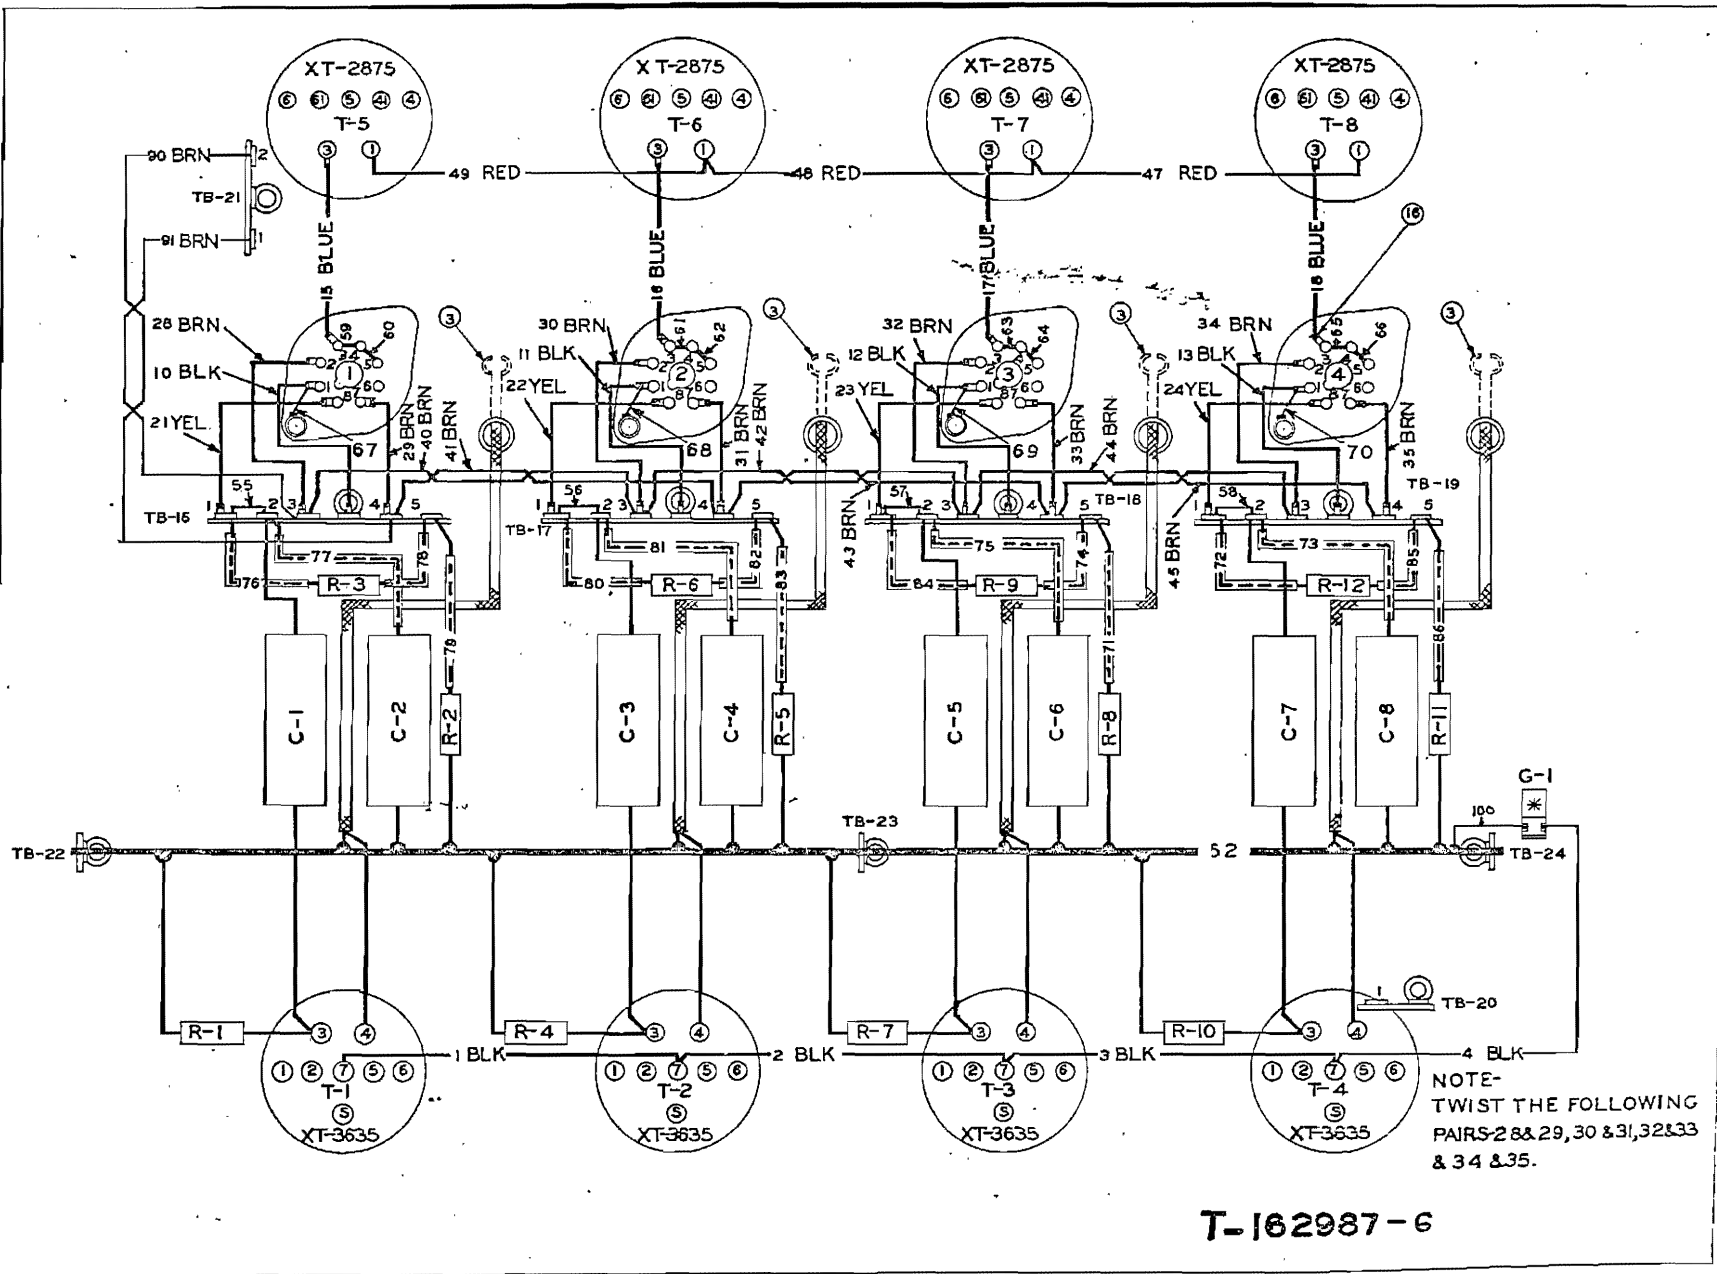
XT-2875
⑥ ⑥1 ⑤ ④1 ④
T-5
③ ①

X T-2875
⑥ ⑥1 ⑤ ④1 ④
T-6
③ ①

XT-2875
⑥ ⑥1 ⑤ ④1 ④
T-7
③ ①

XT-2875
⑥ ⑥1 ⑤ ④1 ④
T-8
③ ①

90 BRN
2
TB-21
91 BRN
1

49 RED
48 RED
47 RED

15 BLUE
16 BLUE
17 BLUE
18 BLUE

16

28 BRN
10 BLK
21 YEL.
59 60 1 2 3 4 5 6O 8 7
67
29 BRN
40 BRN
41 BRN
3

30 BRN
11 BLK
22 YEL
61 62 2 6O 8
68
31 BRN
42 BRN
3

32 BRN
12 BLK
23 YEL
63 64 3 6O 87
69
33 BRN
44 BRN
3

34 BRN
13 BLK
24 YEL
65 66 4 6O 87
70
35 BRN
3

TB-15
1 55 2 3 4 5
TB-17
1 56 2 3 4 5
43 BRN
57 2 3 4 5
TB-18
45 BRN
1 58 2 3 4 5
TB-19

77
76
R-3
78
79
81
80
R-6
82
83
75
84
R-9
74
71
73
72
R-12
85
86

C-1
C-2
R-2
C-3
C-4
R-5
C-5
C-6
R-8
C-7
C-8
R-11

G-1
100
TB-22
TB-23
52
TB-24

R-1
③ ④
① ② ⑦ ⑤ ⑥
T-1
Ⓢ
XT-3635
1 BLK

R-4
③ ④
① ② ⑦ ⑤ ⑥
T-2
Ⓢ
XT-3635
2 BLK

R-7
③ ④
① ② ⑦ ⑤ ⑥
T-3
Ⓢ
XT-3635
3 BLK

R-10
1
TB-20
③ ④
① ② ⑦ ⑤ ⑥
T-4
Ⓢ
XT-3635
4 BLK

NOTE-
TWIST THE FOLLOWING PAIRS-28 & 29, 30 & 31, 32 & 33 & 34 & 35.

T-162987-6